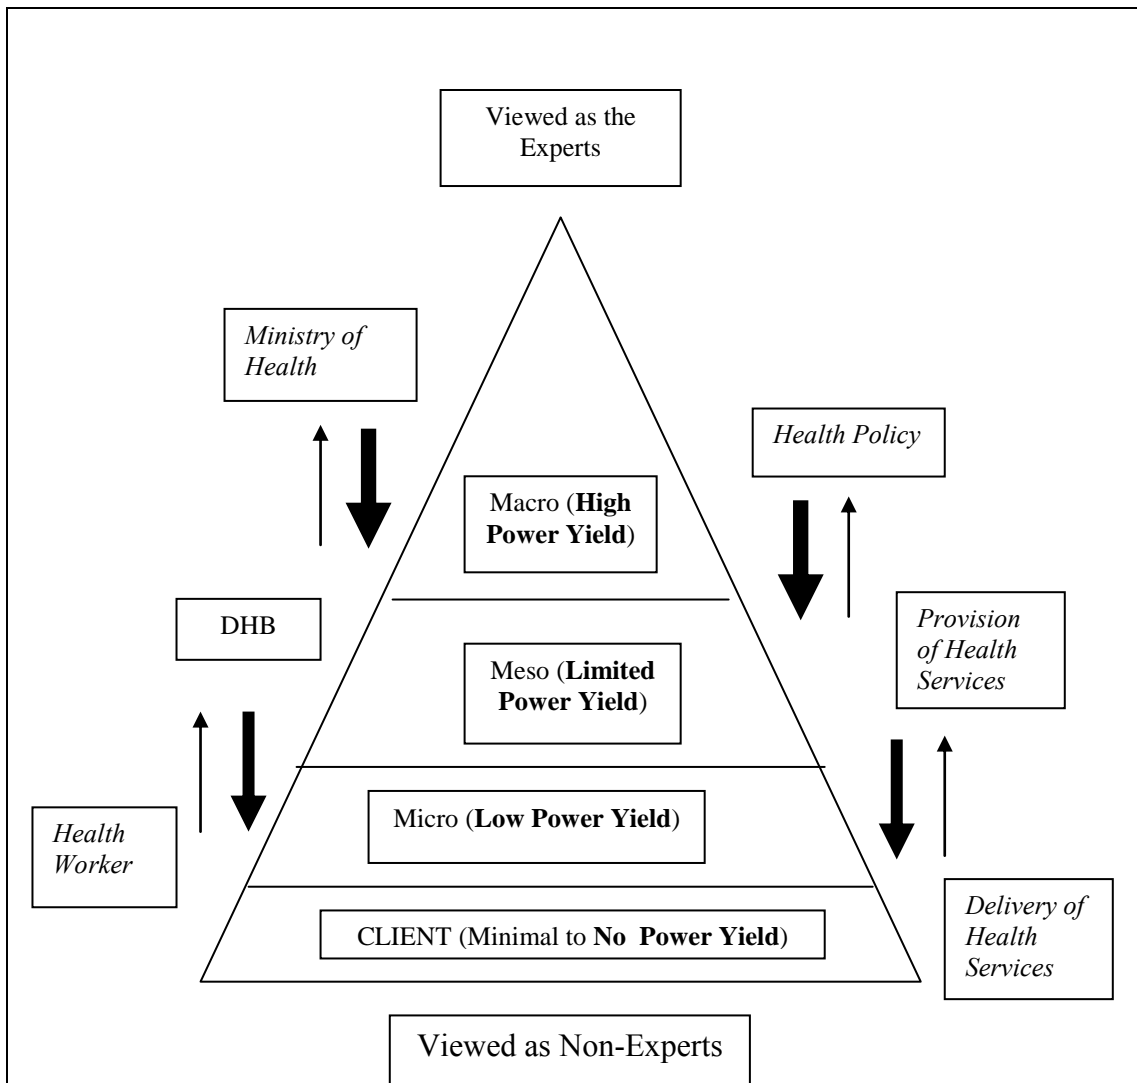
Viewed as the Experts

*Ministry of Health*

*Health Policy*

Macro (**High Power Yield**)

DHB

Meso (**Limited Power Yield**)

*Provision of Health Services*

Micro (**Low Power Yield**)

*Health Worker*

CLIENT (Minimal to **No Power Yield**)

*Delivery of Health Services*

Viewed as Non-Experts